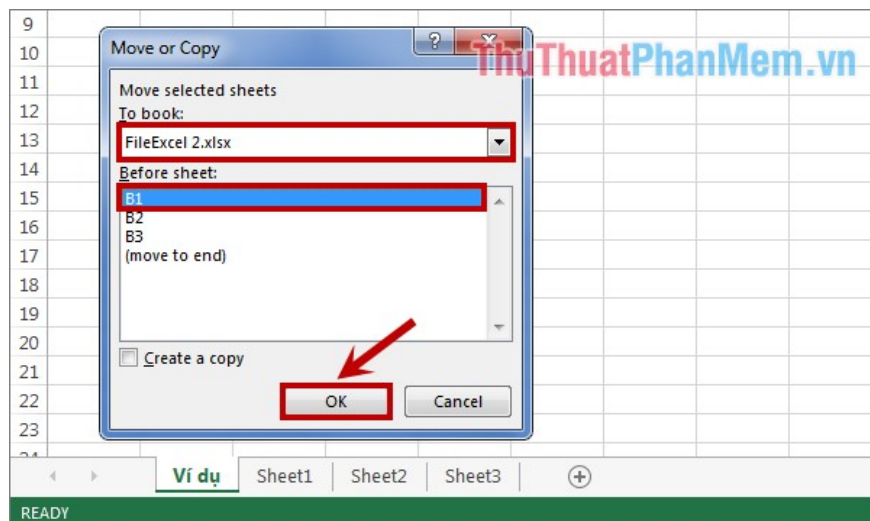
9
10
11
12
13
14
15
16
17
18
19
20
21
22
23

Move or Copy

?

ThuThuatPhanMem.vn

Move selected sheets
To book:
FileExcel 2.xlsx
Before sheet:
B1
B2
B3
(move to end)

Create a copy

OK
Cancel

Ví dụ
Sheet1
Sheet2
Sheet3

READY